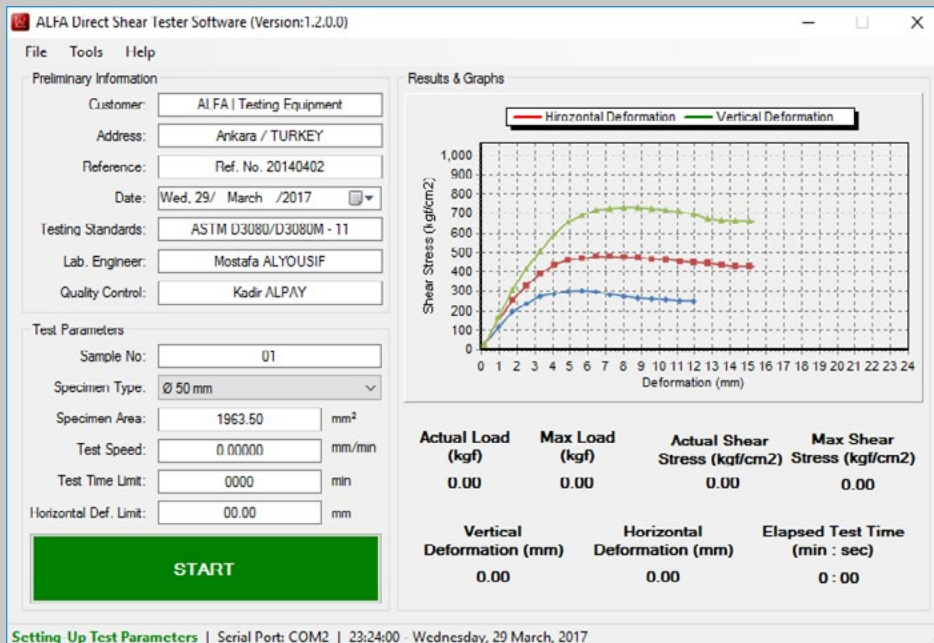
ALFA Direct Shear Tester Software (Version:1.2.0.0)

File Tools Help

Preliminary Information

Customer: ALFA | Testing Equipment

Address: Ankara / TURKEY

Reference: Ref. No. 20140402

Date: Wed, 29/ March /2017

Testing Standards: ASTM D3080/D3080M - 11

Lab. Engineer: Mostafa ALYOUSIF

Quality Control: Kadir ALPAY

Test Parameters

Sample No: 01

Specimen Type: Ø 50 mm

Specimen Area: 1963.50 mm²

Test Speed: 0.00000 mm/min

Test Time Limit: 0000 min

Horizontal Def. Limit: 00.00 mm

START

Results & Graphs

Hirozontal Deformation Vertical Deformation

Shear Stress (kgf/cm2)

1,000 900 800 700 600 500 400 300 200 100 0

0 1 2 3 4 5 6 7 8 9 10 11 12 13 14 15 16 17 18 19 20 21 22 23 24

Deformation (mm)

Actual Load (kgf) 0.00

Max Load (kgf) 0.00

Actual Shear Stress (kgf/cm2) 0.00

Max Shear Stress (kgf/cm2) 0.00

Vertical Deformation (mm) 0.00

Horizontal Deformation (mm) 0.00

Elapsed Test Time (min : sec) 0 : 00

Setting Up Test Parameters | Serial Port: COM2 | 23:24:00 - Wednesday, 29 March, 2017